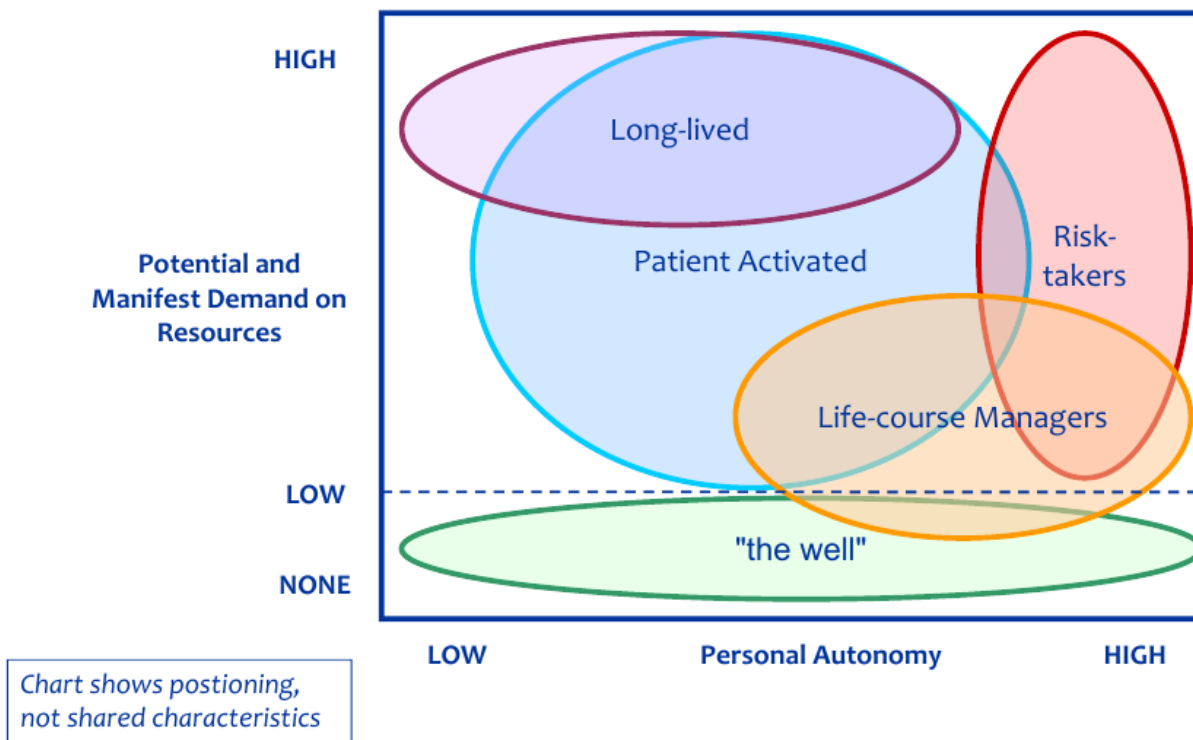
HIGH

Potential and Manifest Demand on Resources

LOW

NONE

Long-lived

Patient Activated

Risk-takers

Life-course Managers

"the well"

LOW

Personal Autonomy

HIGH

Chart shows postioning, not shared characteristics